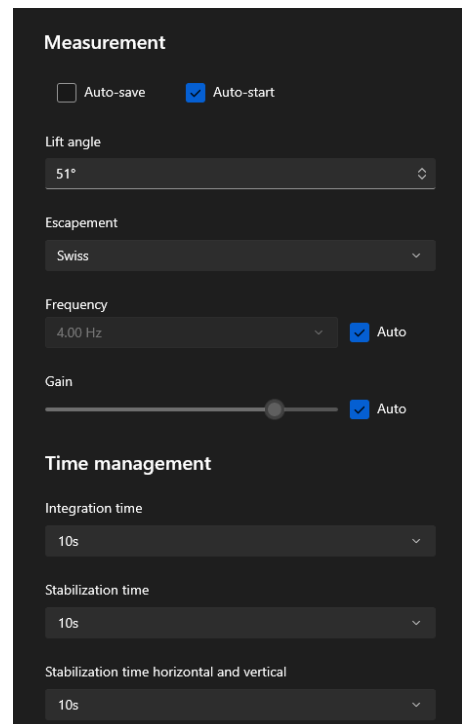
Measurement

Auto-save

Auto-start

Lift angle

51°

Escapement

Swiss

Frequency

4.00 Hz

Auto

Gain

Auto

Time management

Integration time

10s

Stabilization time

10s

Stabilization time horizontal and vertical

10s